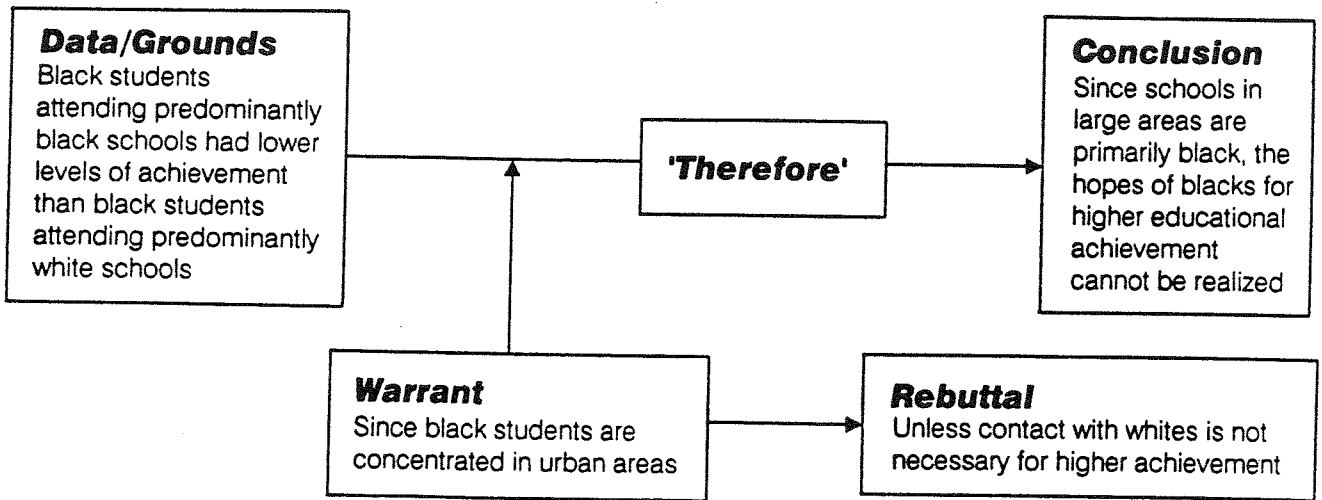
**Data/Grounds**
Black students attending predominantly black schools had lower levels of achievement than black students attending predominantly white schools

**'Therefore'**

**Conclusion**
Since schools in large areas are primarily black, the hopes of blacks for higher educational achievement cannot be realized

**Warrant**
Since black students are concentrated in urban areas

**Rebuttal**
Unless contact with whites is not necessary for higher achievement